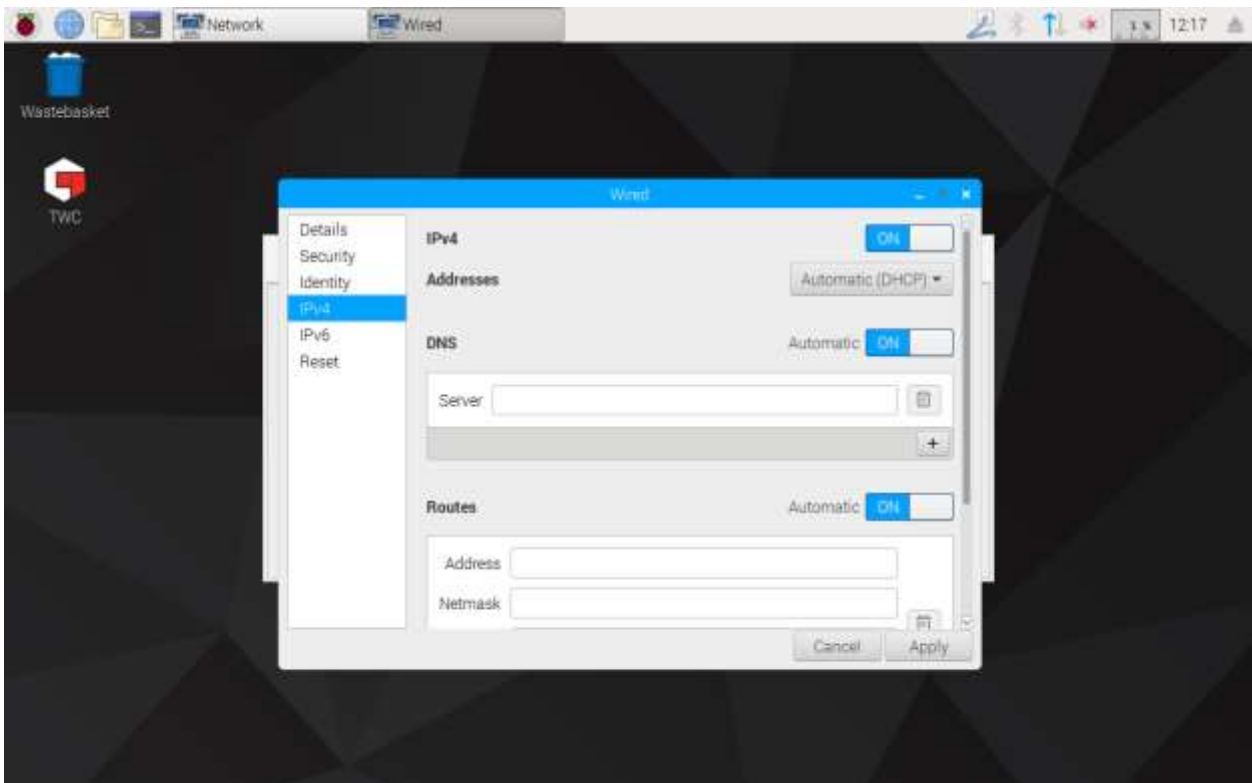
Network
Wired
12:17

Wastebasket

TWC

Wired

Details
Security
Identity
IPv4
IPv6
Reset

IPv4
ON

Addresses
Automatic (DHCP)

DNS
Automatic ON

Server

+

Routes
Automatic ON

Address

Netmask

Cancel
Apply